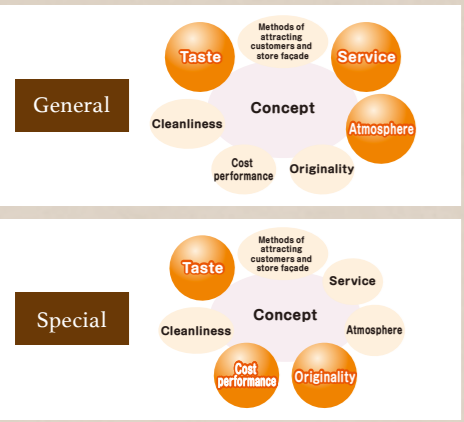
General

Taste

Methods of attracting customers and store façade

Service

Concept

Cleanliness

Atmosphere

Cost performance

Originality

Special

Taste

Methods of attracting customers and store façade

Service

Concept

Cleanliness

Atmosphere

Cost performance

Originality